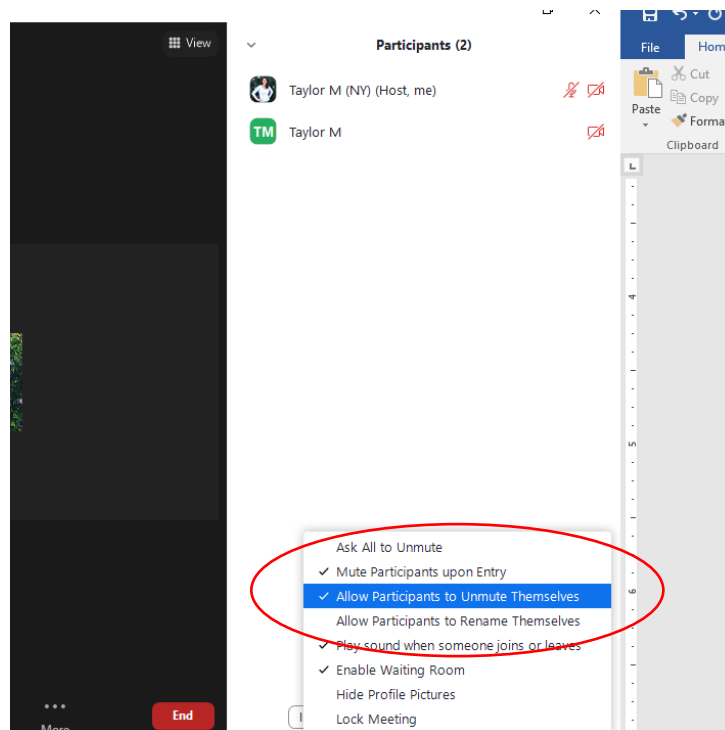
View

Participants (2)

Taylor M (NY) (Host, me)

TM Taylor M

File Hom

Cut

Copy

Paste

Forma

Clipboard

4

5

6

Ask All to Unmute

✓ Mute Participants upon Entry

✓ Allow Participants to Unmute Themselves

Allow Participants to Rename Themselves

✓ Play sound when someone joins or leaves

✓ Enable Waiting Room

Hide Profile Pictures

Lock Meeting

More

End